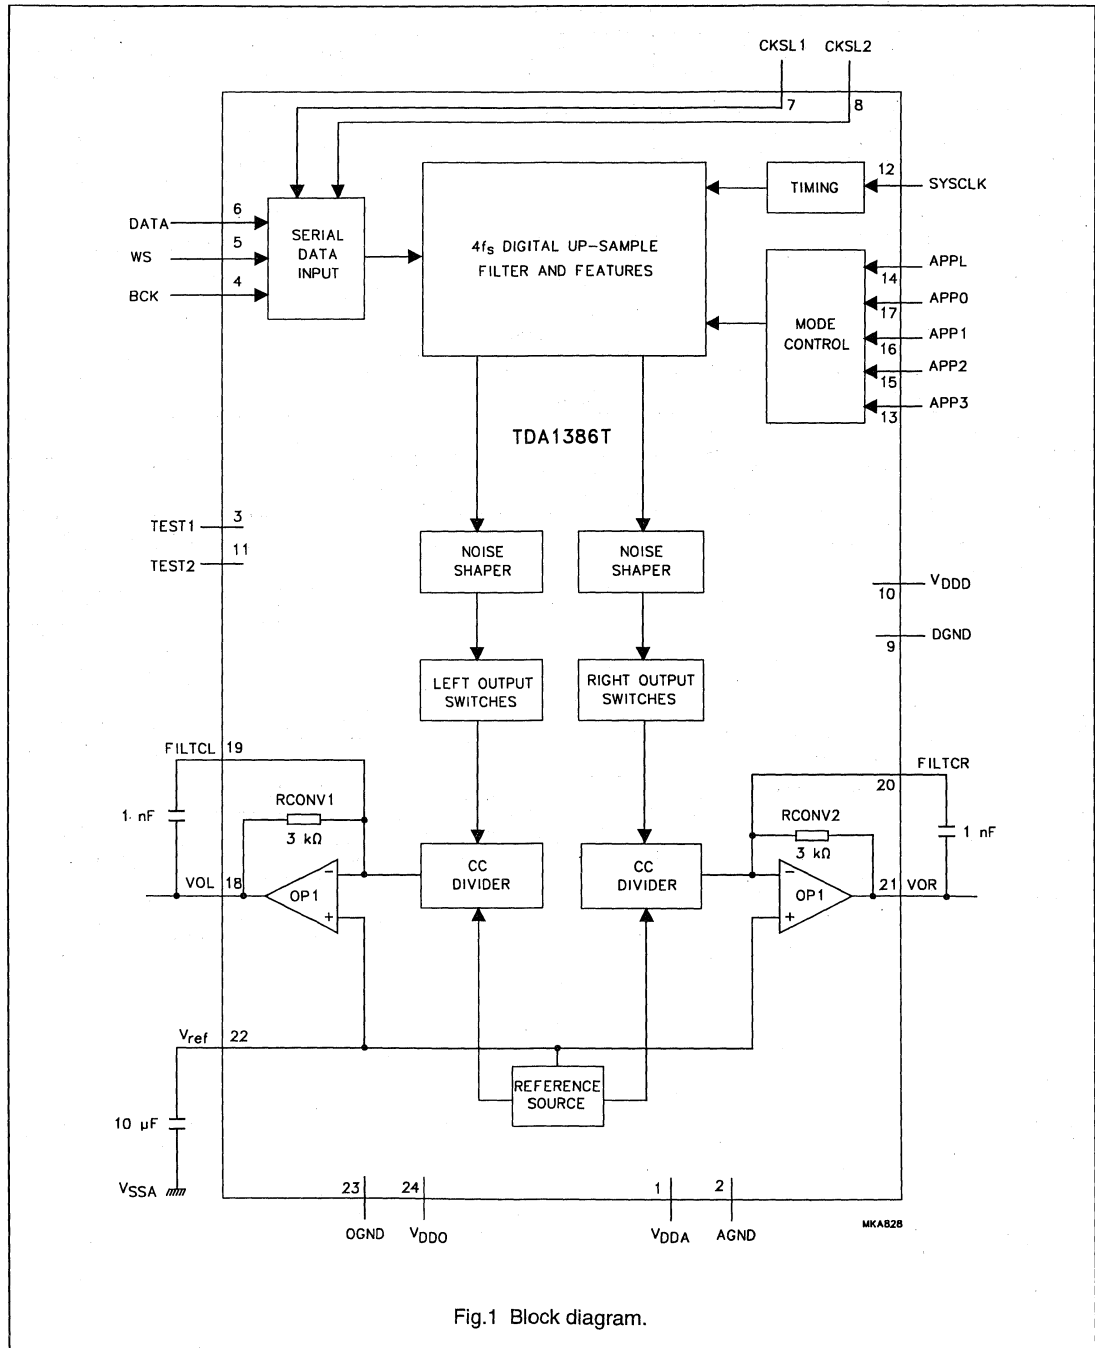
CKSL1 CKSL2

7 8

TIMING

12 SYSCLK

DATA 6

WS 5

BCK 4

SERIAL DATA INPUT

$4f_s$ DIGITAL UP-SAMPLE FILTER AND FEATURES

MODE CONTROL

APPL 14

APP0 17

APP1 16

APP2 15

APP3 13

TDA1386T

TEST1 3

TEST2 11

NOISE SHAPER

NOISE SHAPER

$V_{DDD}$ 10

DGND 9

LEFT OUTPUT SWITCHES

RIGHT OUTPUT SWITCHES

FILTCL 19

FILTCR 20

1 nF

RCONV1

3 kΩ

RCONV2

3 kΩ

1 nF

VOL 18

OP1

CC DIVIDER

CC DIVIDER

OP1

21 VOR

$V_{ref}$ 22

REFERENCE SOURCE

10 µF

$V_{SSA}$

23 OGND

24 $V_{DDO}$

1 $V_{DDA}$

2 AGND

MKA828

Fig.1 Block diagram.